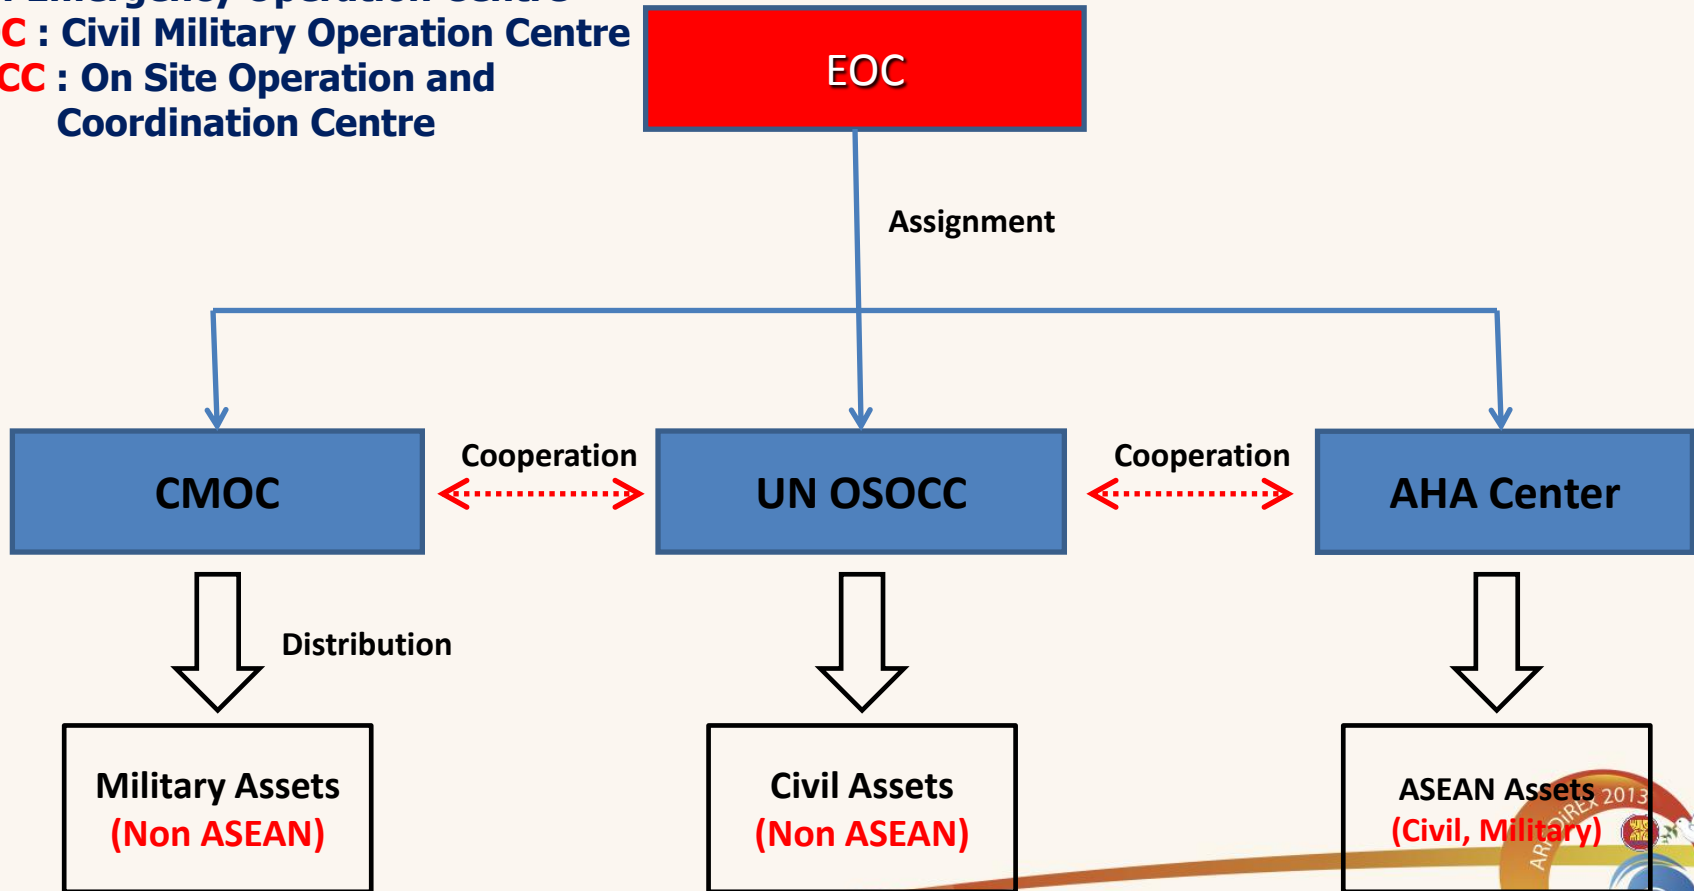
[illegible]
C : Civil Military Operation Centre
CC : On Site Operation and Coordination Centre

EOC

Assignment

CMOC

Cooperation

UN OSOCC

Cooperation

AHA Center

Distribution

Military Assets
(Non ASEAN)

Civil Assets
(Non ASEAN)

ASEAN Assets
(Civil, Military)

ARDEX 2013